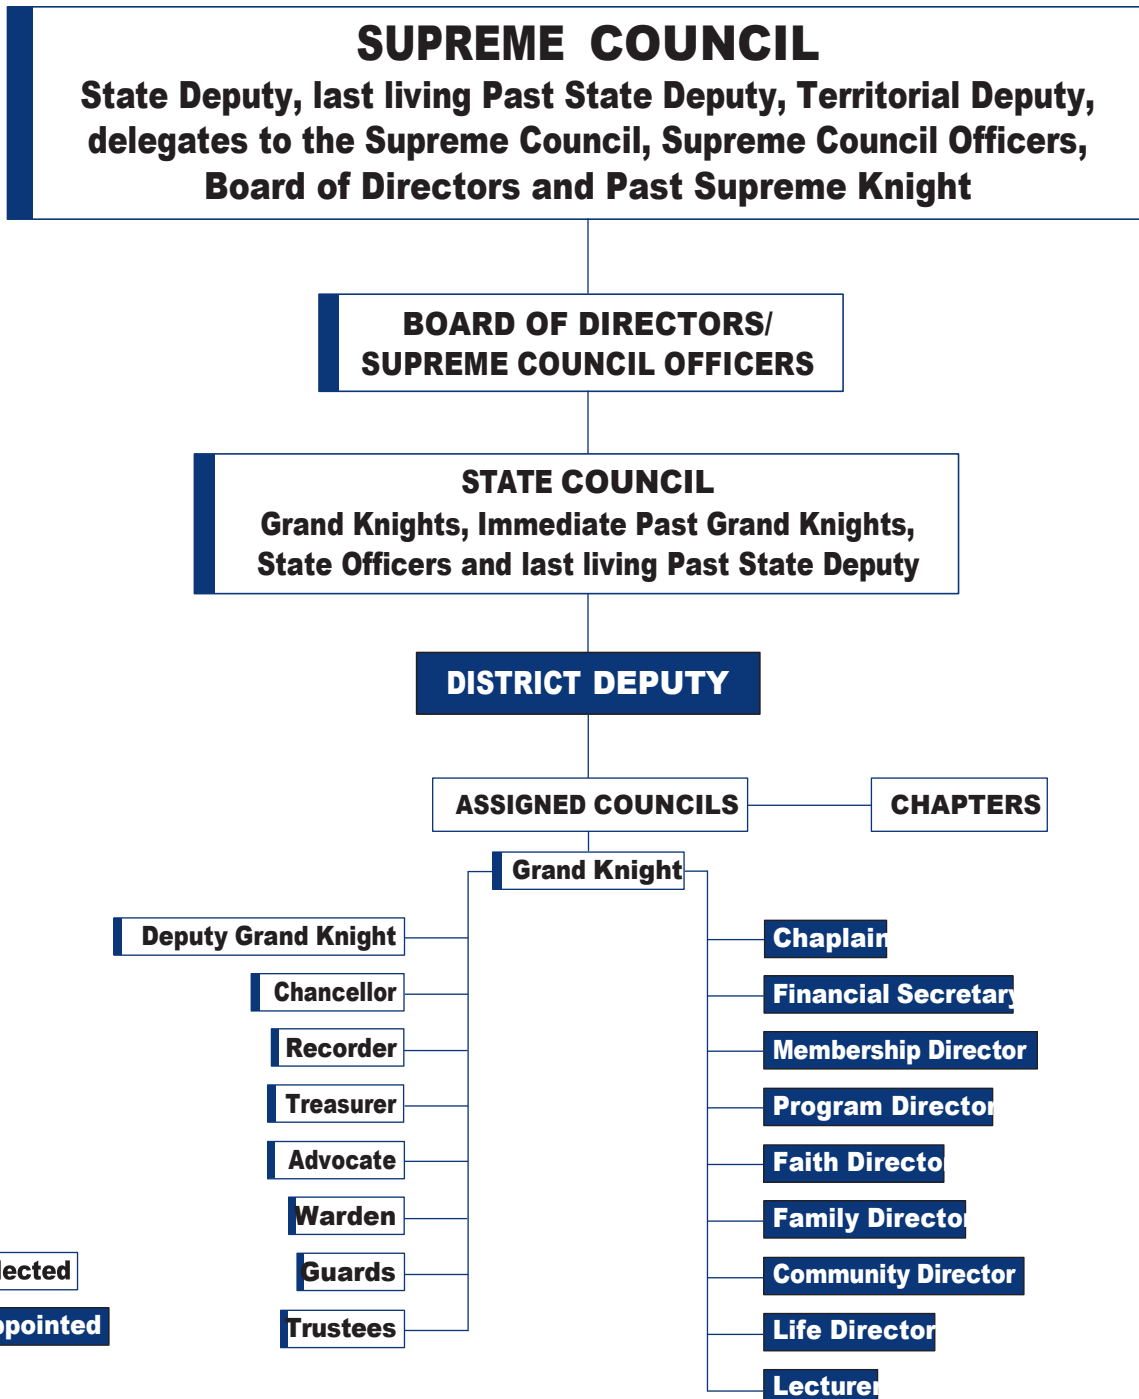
SUPREME COUNCIL
State Deputy, last living Past State Deputy, Territorial Deputy, delegates to the Supreme Council, Supreme Council Officers, Board of Directors and Past Supreme Knight

BOARD OF DIRECTORS/ SUPREME COUNCIL OFFICERS

STATE COUNCIL
Grand Knights, Immediate Past Grand Knights, State Officers and last living Past State Deputy

DISTRICT DEPUTY

ASSIGNED COUNCILS

CHAPTERS

Grand Knight

Deputy Grand Knight
Chancellor
Recorder
Treasurer
Advocate
Warden
Guards
Trustees

Chaplain
Financial Secretary
Membership Director
Program Director
Faith Director
Family Director
Community Director
Life Director
Lecturer

lected
ppointed